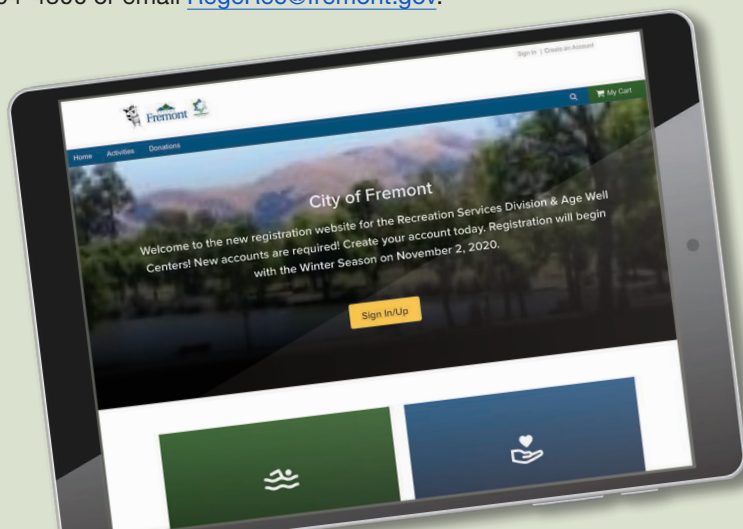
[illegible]1-4800 or email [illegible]@fremont.gov.

Sign In | Create an Account

My Cart

Fremont

Home Activities Donations

City of Fremont

Welcome to the new registration website for the Recreation Services Division & Age Well Centers! New accounts are required! Create your account today. Registration will begin with the Winter Season on November 2, 2020.

Sign In/Up